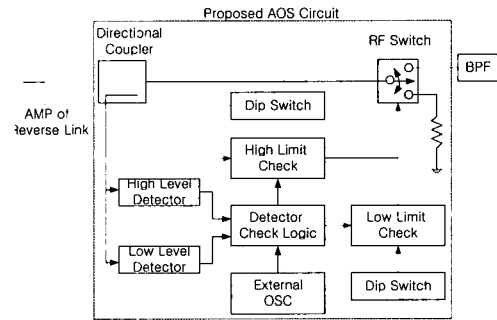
Proposed AOS Circuit

Directional Coupler

RF Switch

BPF

AMP of Reverse Link

Dip Switch

High Limit Check

High Level Detector

Detector Check Logic

Low Limit Check

Low Level Detector

External OSC

Dip Switch